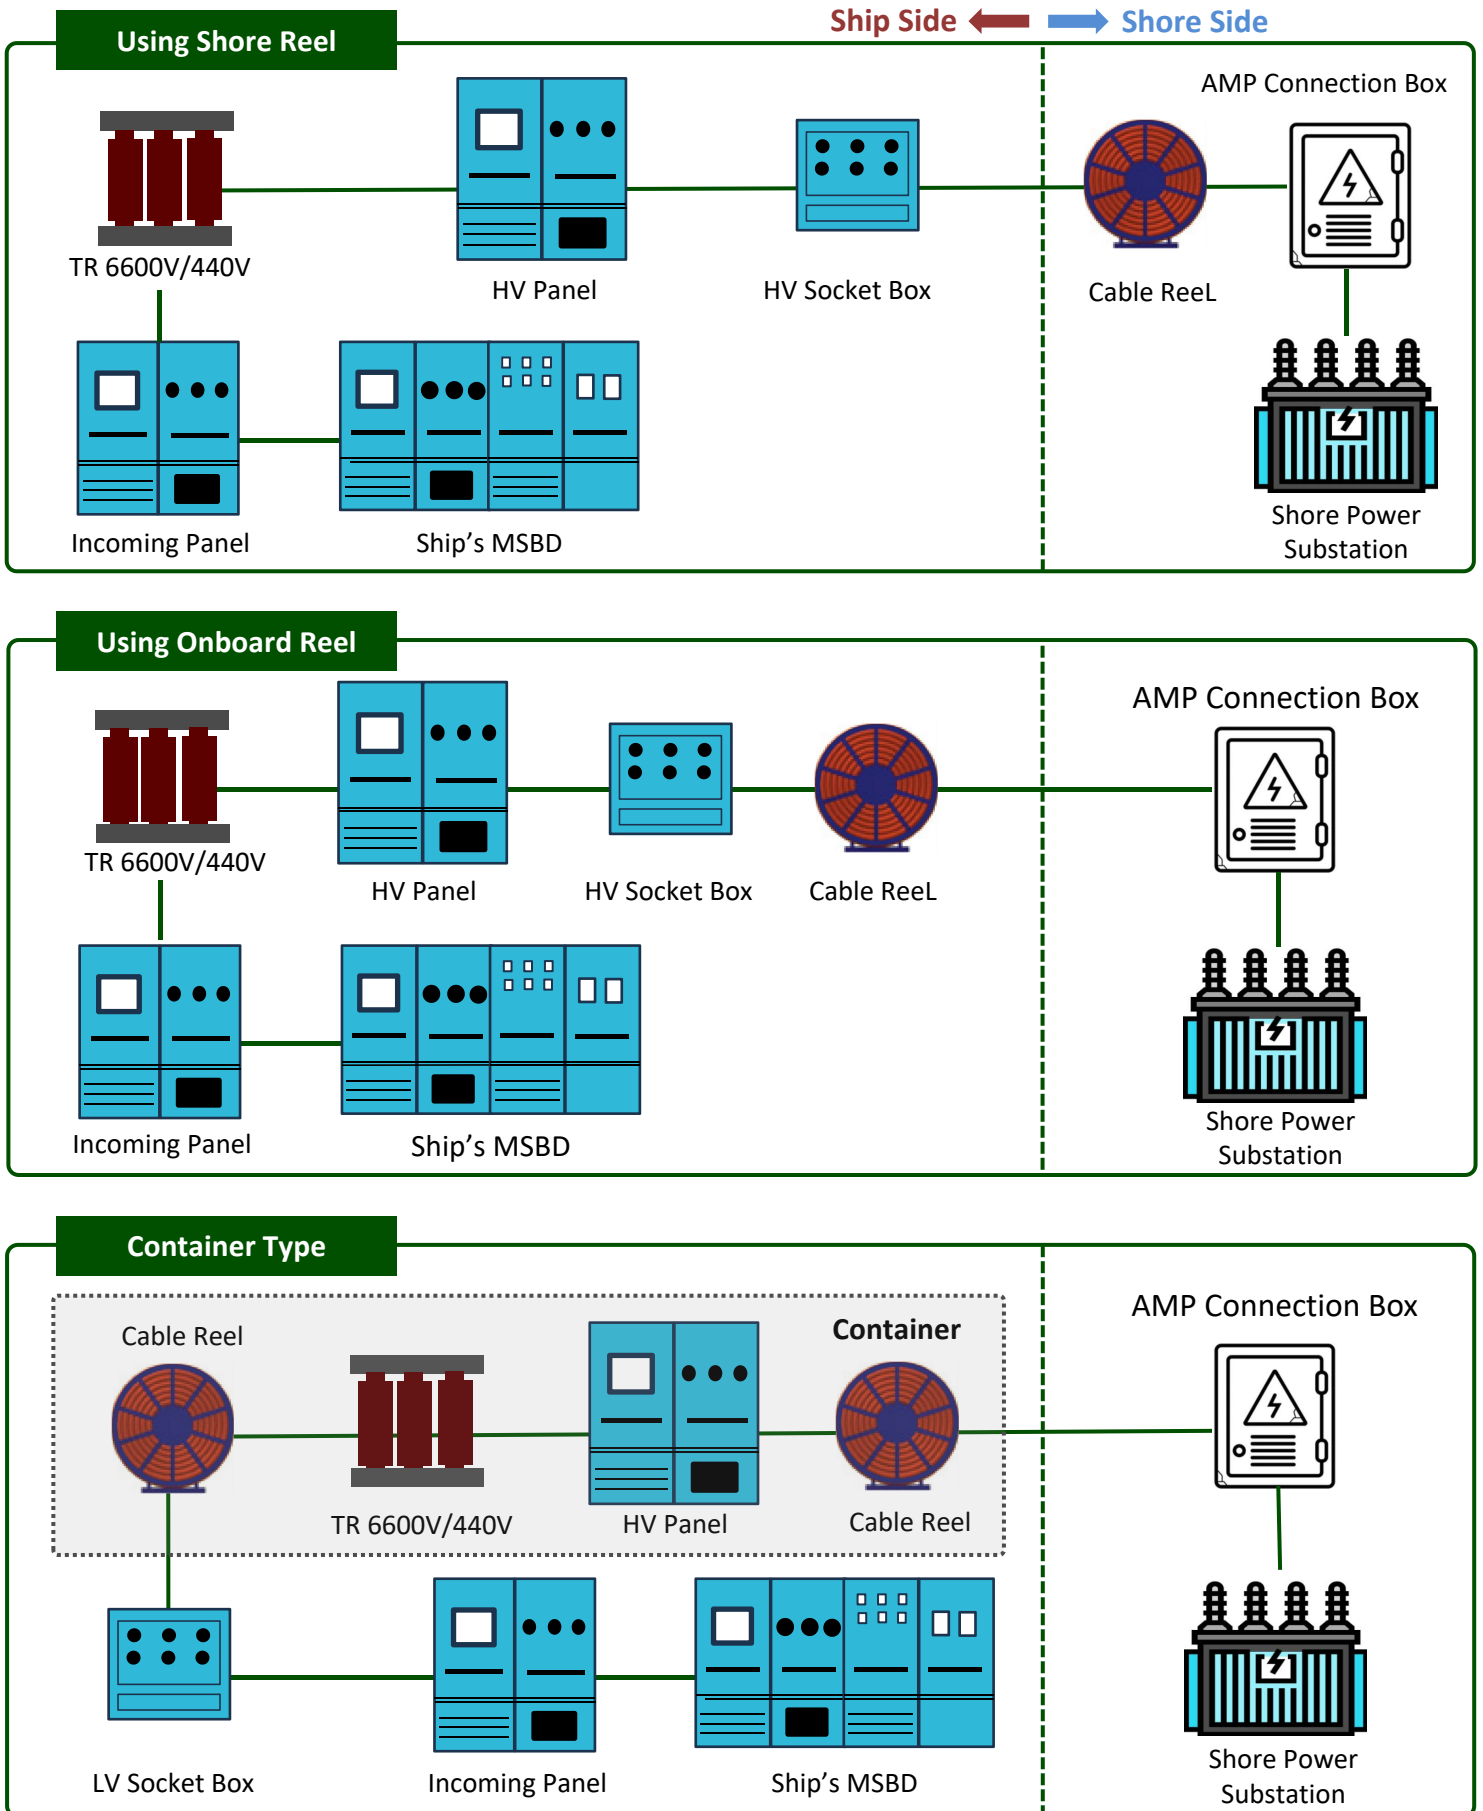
Ship Side Shore Side

Using Shore Reel

TR 6600V/440V

HV Panel

HV Socket Box

AMP Connection Box

Cable ReeL

Incoming Panel

Ship's MSBD

Shore Power Substation

Using Onboard Reel

TR 6600V/440V

HV Panel

HV Socket Box

Cable ReeL

AMP Connection Box

Incoming Panel

Ship's MSBD

Shore Power Substation

Container Type

Cable Reel

Container

TR 6600V/440V

HV Panel

Cable Reel

AMP Connection Box

LV Socket Box

Incoming Panel

Ship's MSBD

Shore Power Substation